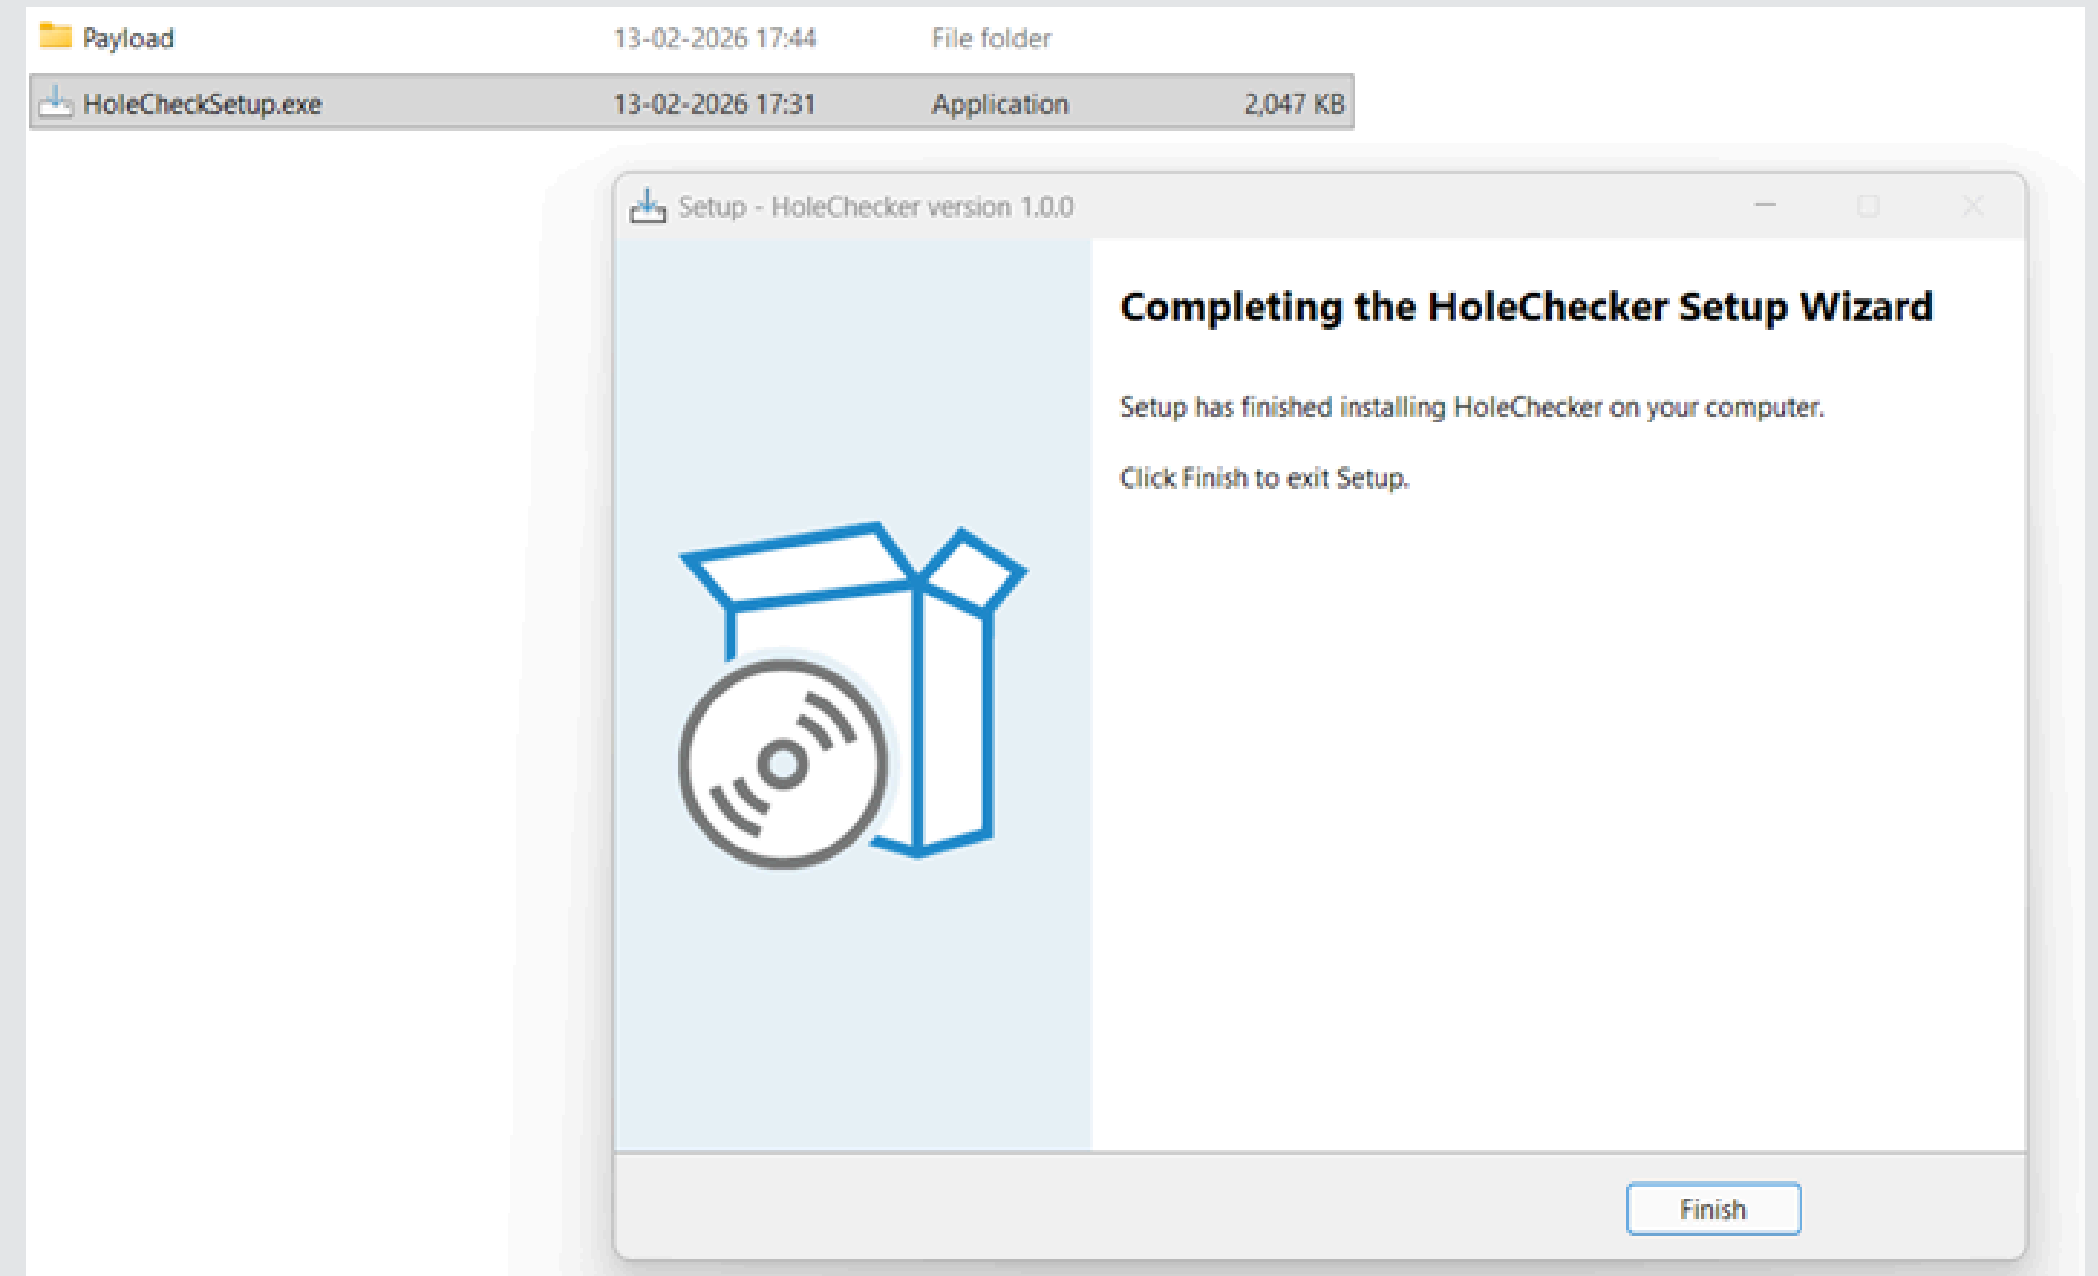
| Payload | 13-02-2026 17:44 | File folder | |
|---|---|---|---|
| HoleCheckSetup.exe | 13-02-2026 17:31 | Application | 2,047 KB |

Setup - HoleChecker version 1.0.0

Completing the HoleChecker Setup Wizard

Setup has finished installing HoleChecker on your computer.

Click Finish to exit Setup.

Finish